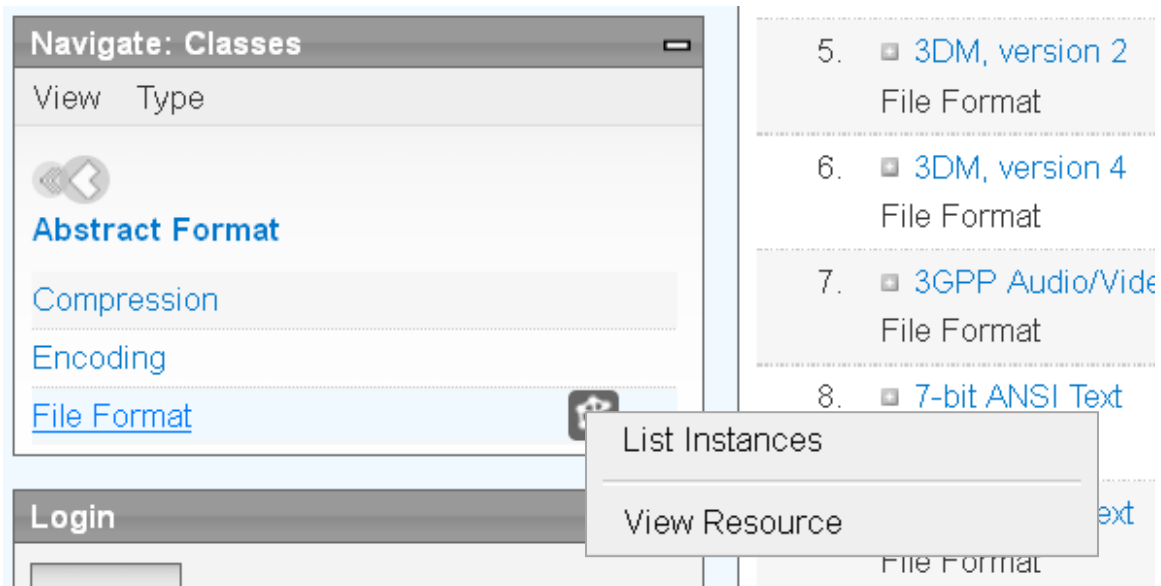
Navigate: Classes

View Type

Abstract Format

Compression

Encoding

File Format

Login

5. 3DM, version 2
File Format

6. 3DM, version 4
File Format

7. 3GPP Audio/Vide
File Format

8. 7-bit ANSI Text

ext
File Format

List Instances

View Resource